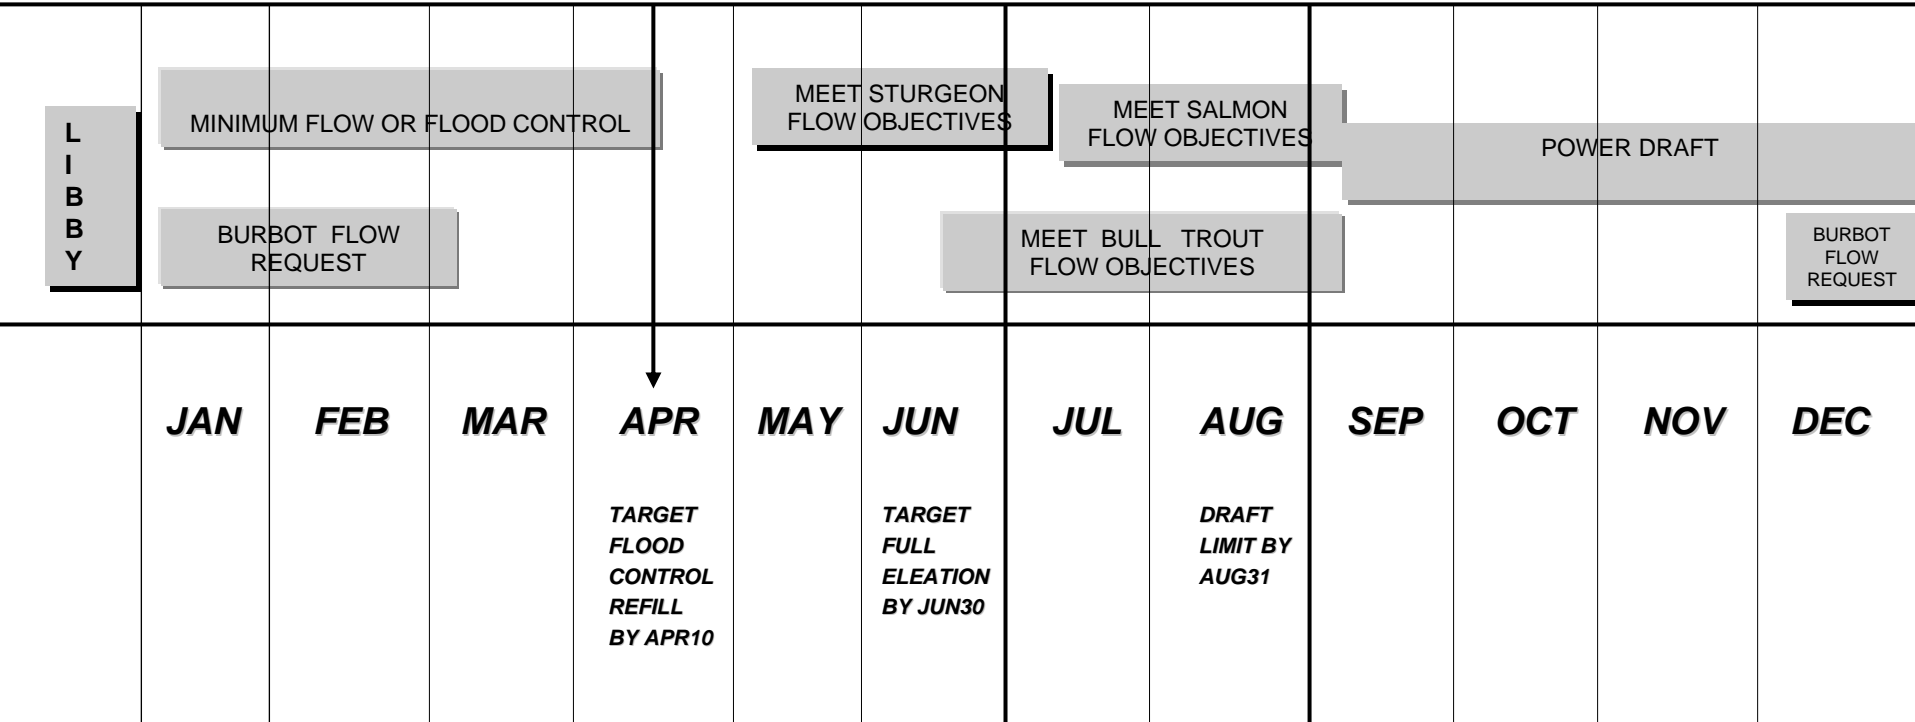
L
I
B
B
Y

MINIMUM FLOW OR FLOOD CONTROL

BURBOT FLOW REQUEST

MEET STURGEON FLOW OBJECTIVES

MEET SALMON FLOW OBJECTIVES

POWER DRAFT

MEET BULL TROUT FLOW OBJECTIVES

BURBOT FLOW REQUEST

JAN FEB MAR APR MAY JUN JUL AUG SEP OCT NOV DEC

TARGET FLOOD CONTROL REFILL BY APR10

TARGET FULL ELEATION BY JUN30

DRAFT LIMIT BY AUG31